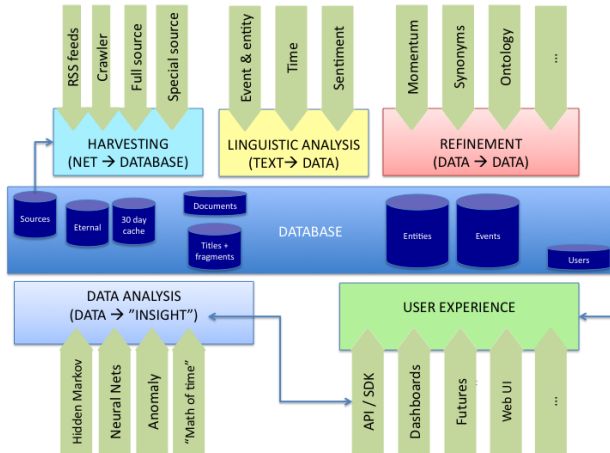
RSS feeds
Crawler
Full source
Special source

Event & entity
Time
Sentiment

Momentum
Synonyms
Ontology
...

HARVESTING
(NET → DATABASE)

LINGUISTIC ANALYSIS
(TEXT→ DATA)

REFINEMENT
(DATA → DATA)

Sources
Eternal
30 day cache
Documents
Titles + fragments
DATABASE
Entities
Events
Users

DATA ANALYSIS
(DATA → "INSIGHT")

USER EXPERIENCE

Hidden Markov
Neural Nets
Anomaly
"Math of time"

API / SDK
Dashboards
Futures
Web UI
...